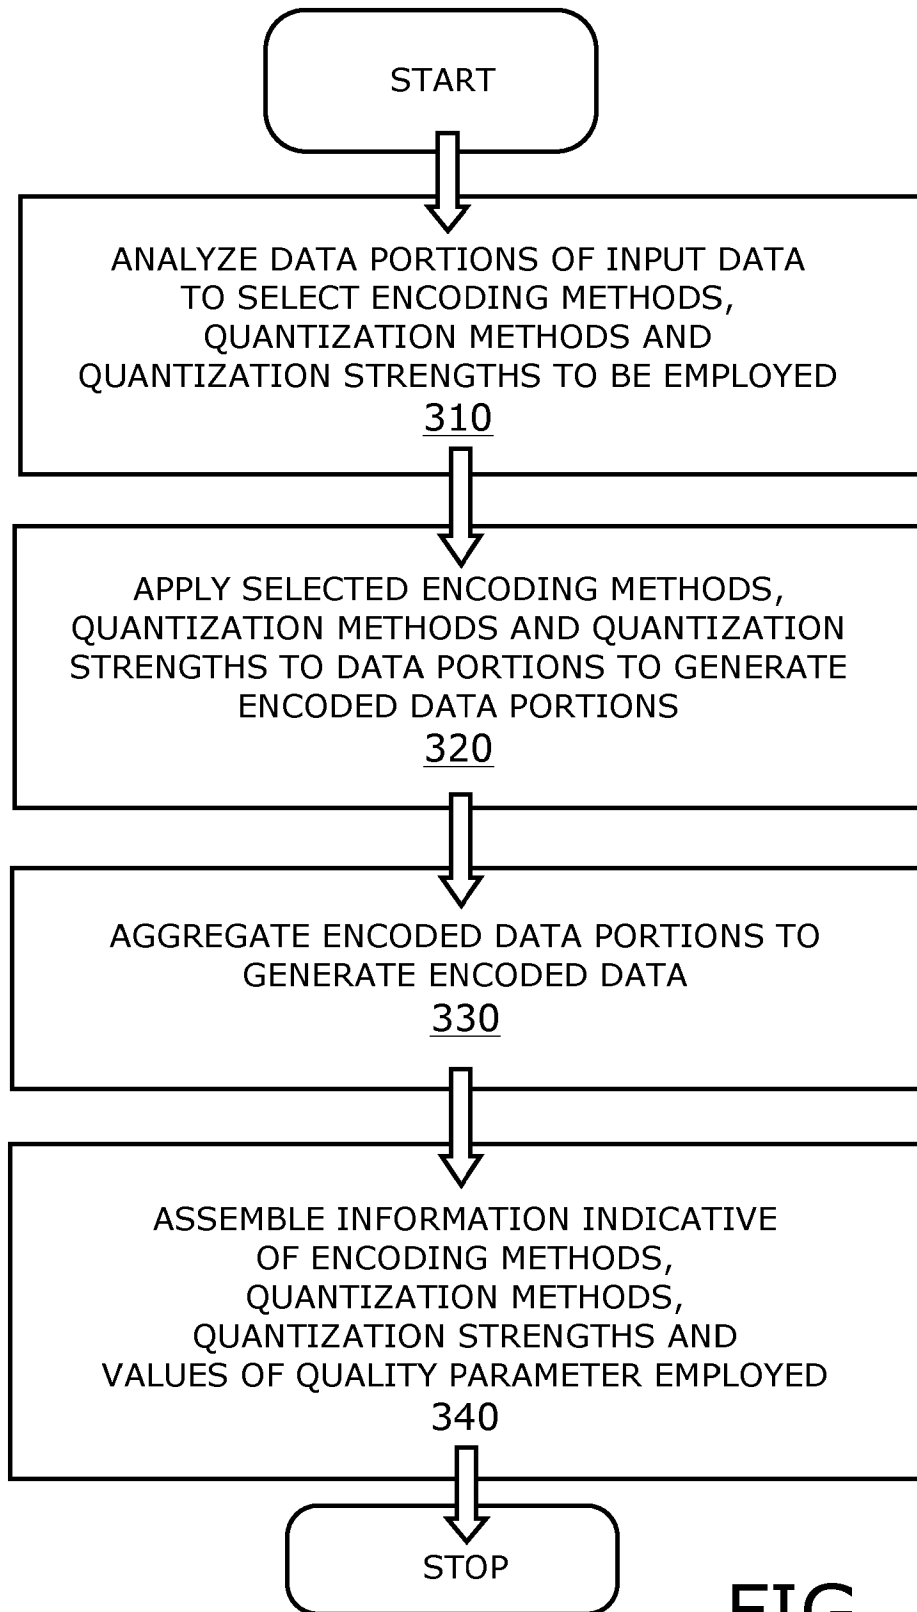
START

ANALYZE DATA PORTIONS OF INPUT DATA TO SELECT ENCODING METHODS, QUANTIZATION METHODS AND QUANTIZATION STRENGTHS TO BE EMPLOYED
310

APPLY SELECTED ENCODING METHODS, QUANTIZATION METHODS AND QUANTIZATION STRENGTHS TO DATA PORTIONS TO GENERATE ENCODED DATA PORTIONS
320

AGGREGATE ENCODED DATA PORTIONS TO GENERATE ENCODED DATA
330

ASSEMBLE INFORMATION INDICATIVE OF ENCODING METHODS, QUANTIZATION METHODS, QUANTIZATION STRENGTHS AND VALUES OF QUALITY PARAMETER EMPLOYED
340

STOP

FIG